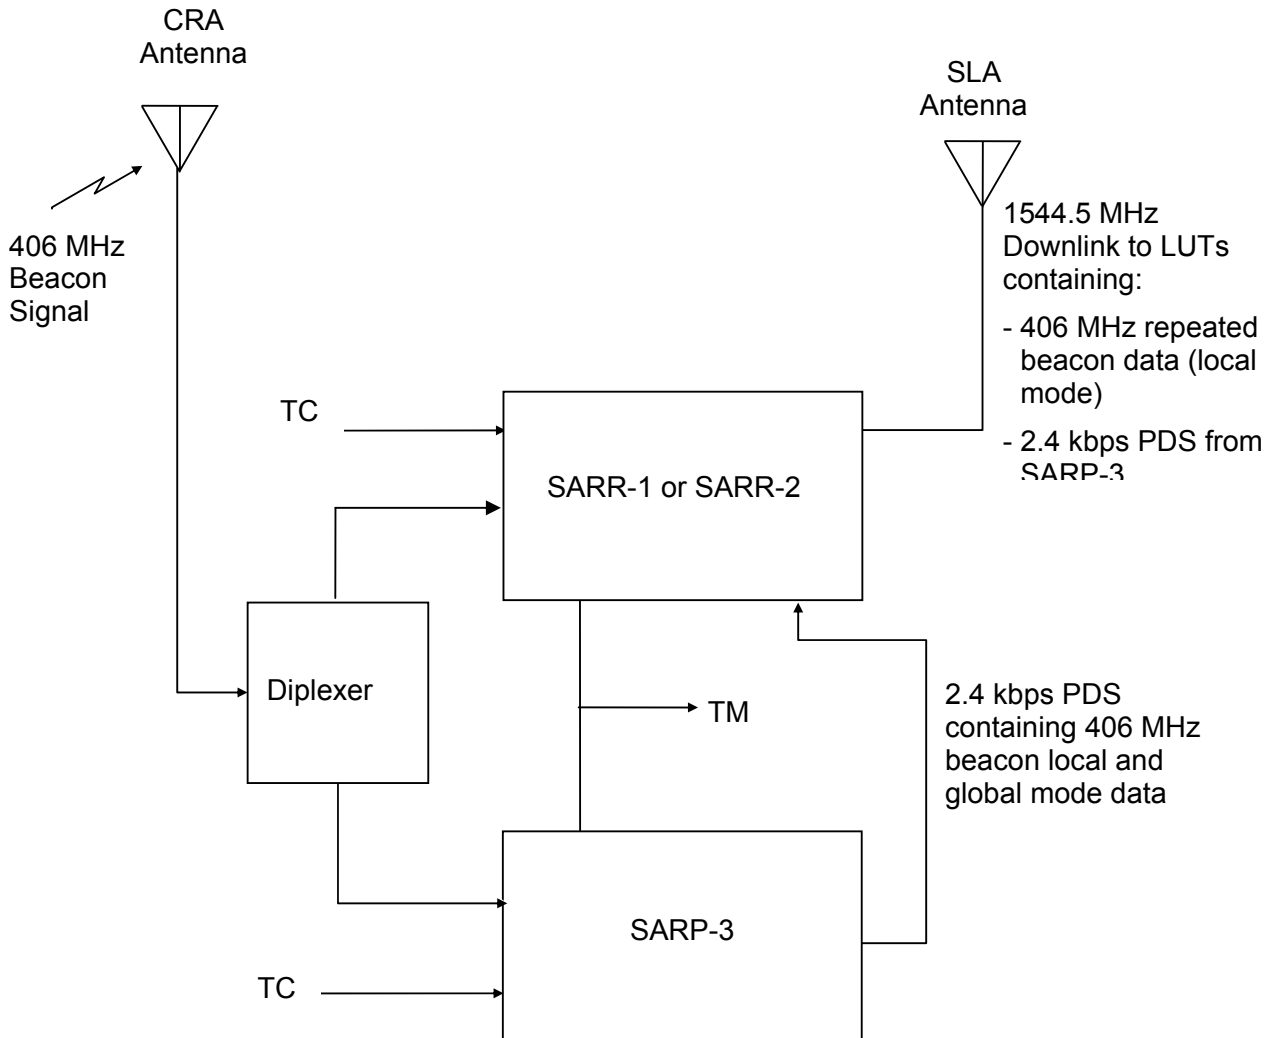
CRA Antenna

406 MHz Beacon Signal

SLA Antenna

1544.5 MHz Downlink to LUTs containing:

- 406 MHz repeated beacon data (local mode)

- 2.4 kbps PDS from SARP-3

TC

SARR-1 or SARR-2

Diplexer

TM

2.4 kbps PDS containing 406 MHz beacon local and global mode data

SARP-3

TC